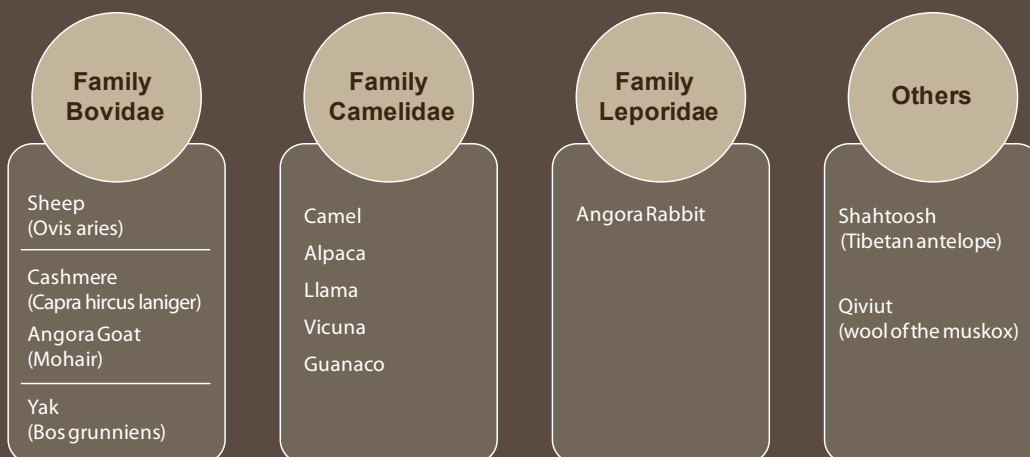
Family Bovidae

Sheep
(Ovis aries)

Cashmere
(Capra hircus laniger)

Angora Goat
(Mohair)

Yak
(Bos grunniens)

Family Camelidae

Camel

Alpaca

Llama

Vicuna

Guanaco

Family Leporidae

Angora Rabbit

Others

Shahtoosh
(Tibetan antelope)

Qiviut
(wool of the muskox)